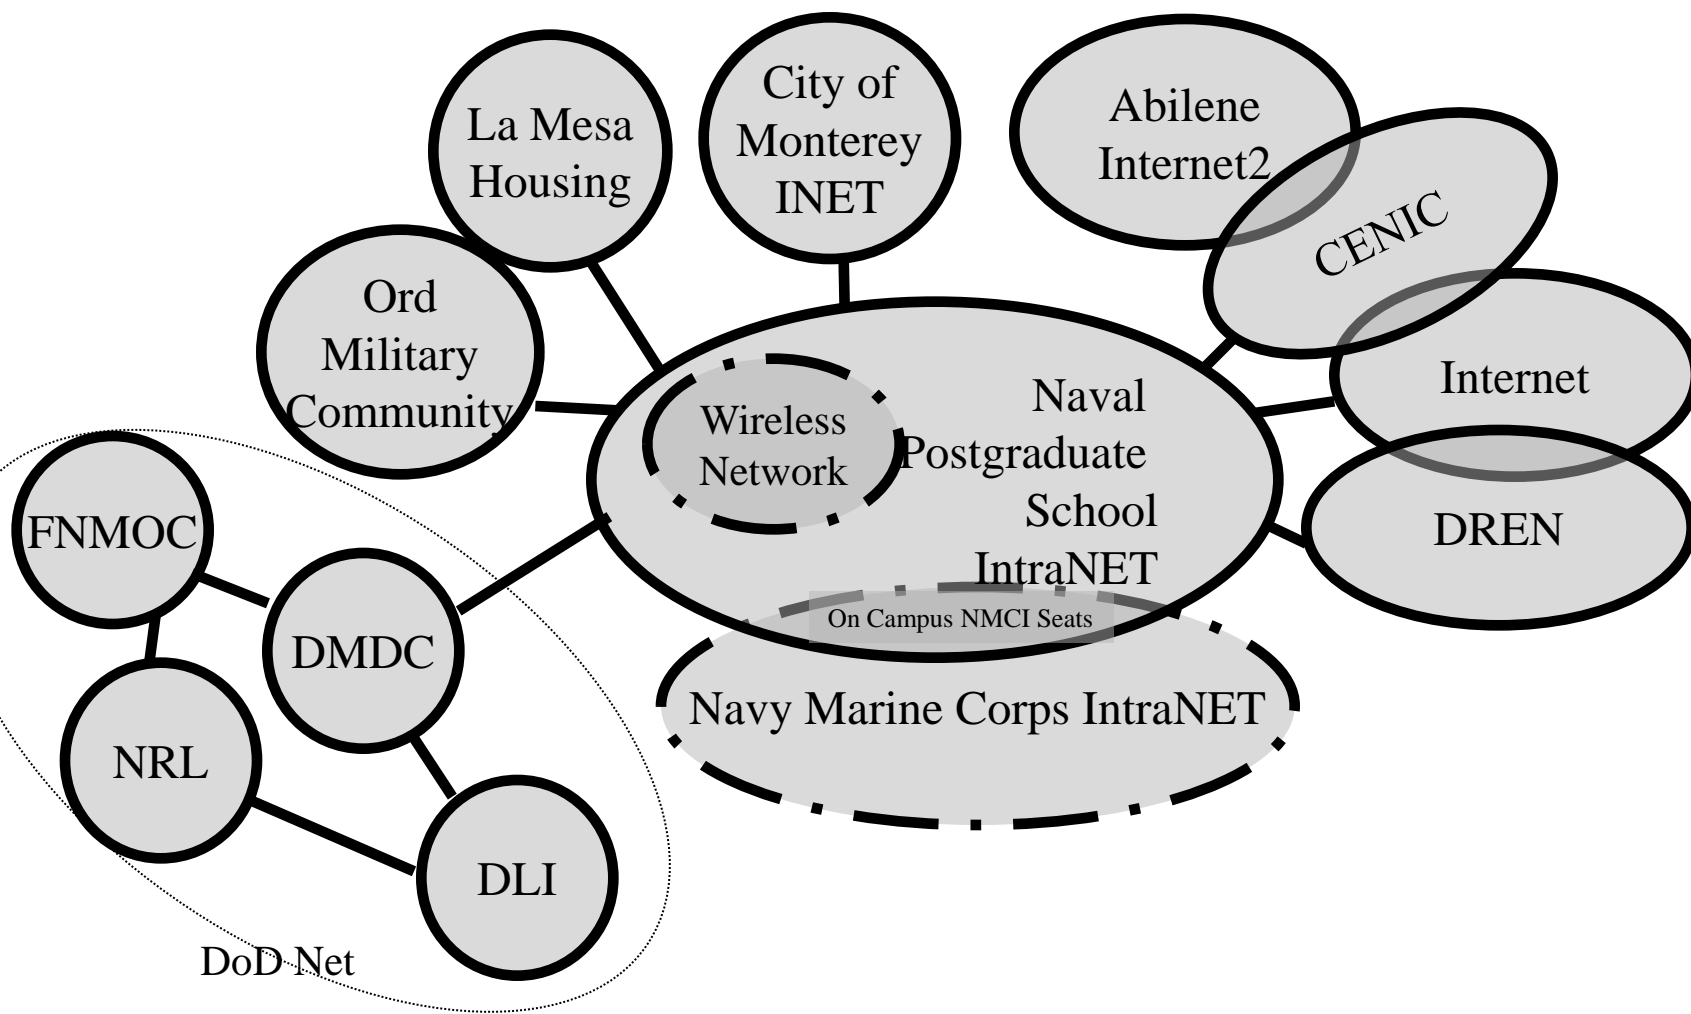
La Mesa Housing

City of Monterey INET

Abilene Internet2

CENIC

Ord Military Community

Wireless Network

Naval Postgraduate School IntraNET

Internet

DREN

FNMOC

DMDC

On Campus NMCI Seats

Navy Marine Corps IntraNET

NRL

DLI

DoD Net